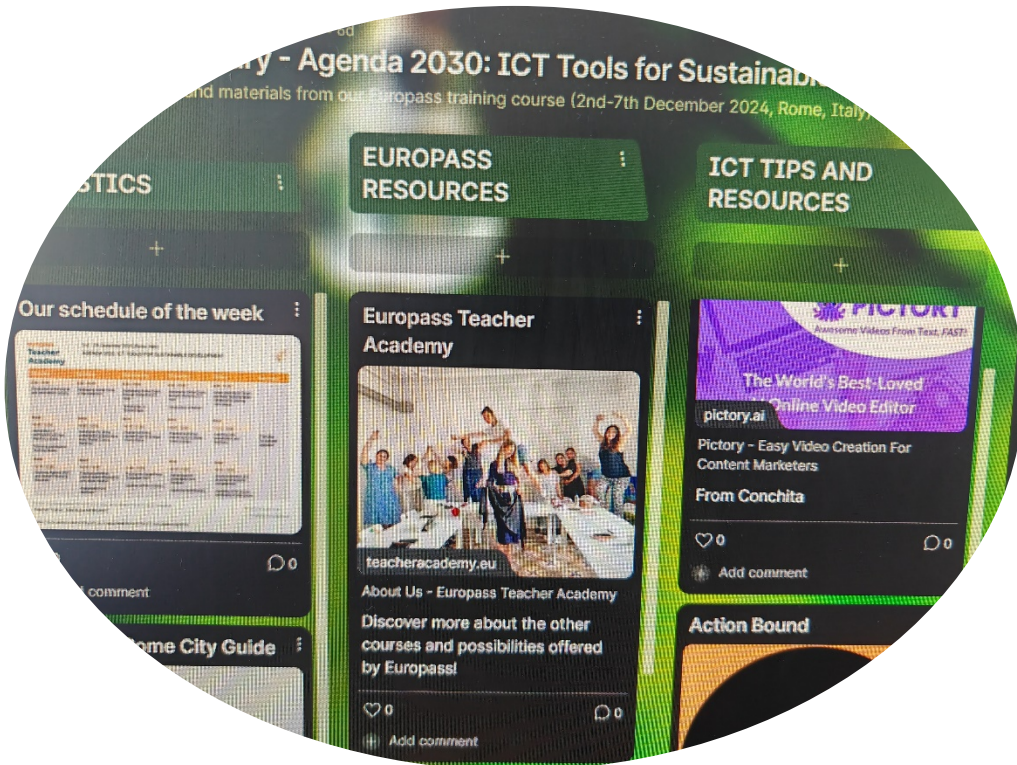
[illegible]ry - Agenda 2030: ICT Tools for Sustainab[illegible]

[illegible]and materials from our Europass training course (2nd-7th December 2024, Rome, Italy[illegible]

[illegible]STICS

+

Our schedule of the week

Teacher Academy

0

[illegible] comment

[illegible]ome City Guide

EUROPASS RESOURCES

+

Europass Teacher Academy

teacheracademy.eu

About Us - Europass Teacher Academy

Discover more about the other courses and possibilities offered by Europass!

0

0

Add comment

ICT TIPS AND RESOURCES

+

PICTORY

Awesome Videos From Text, FAST!

The World's Best-Loved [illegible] Online Video Editor

pictory.ai

Pictory - Easy Video Creation For Content Marketers

From Conchita

0

0

Add comment

Action Bound